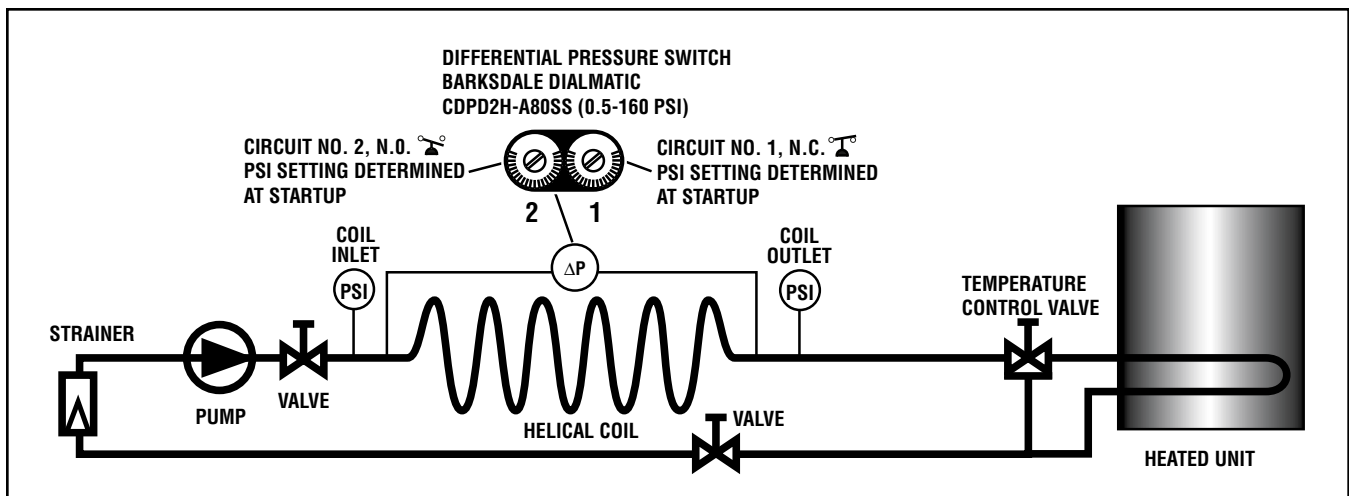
DIFFERENTIAL PRESSURE SWITCH
BARKSDALE DIALMATIC
CDPD2H-A80SS (0.5-160 PSI)

CIRCUIT NO. 2, N.O.
PSI SETTING DETERMINED
AT STARTUP

CIRCUIT NO. 1, N.C.
PSI SETTING DETERMINED
AT STARTUP

2

1

COIL
INLET

PSI

$\Delta P$

COIL
OUTLET

PSI

TEMPERATURE
CONTROL VALVE

STRAINER

PUMP

VALVE

HELICAL COIL

VALVE

HEATED UNIT